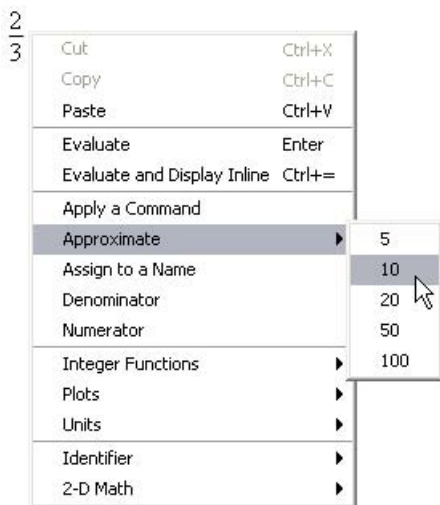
$\frac{2}{3}$

Cut Ctrl+X
Copy Ctrl+C
Paste Ctrl+V
Evaluate Enter
Evaluate and Display Inline Ctrl+=
Apply a Command
Approximate
Assign to a Name
Denominator
Numerator
Integer Functions
Plots
Units
Identifier
2-D Math

5
10
20
50
100